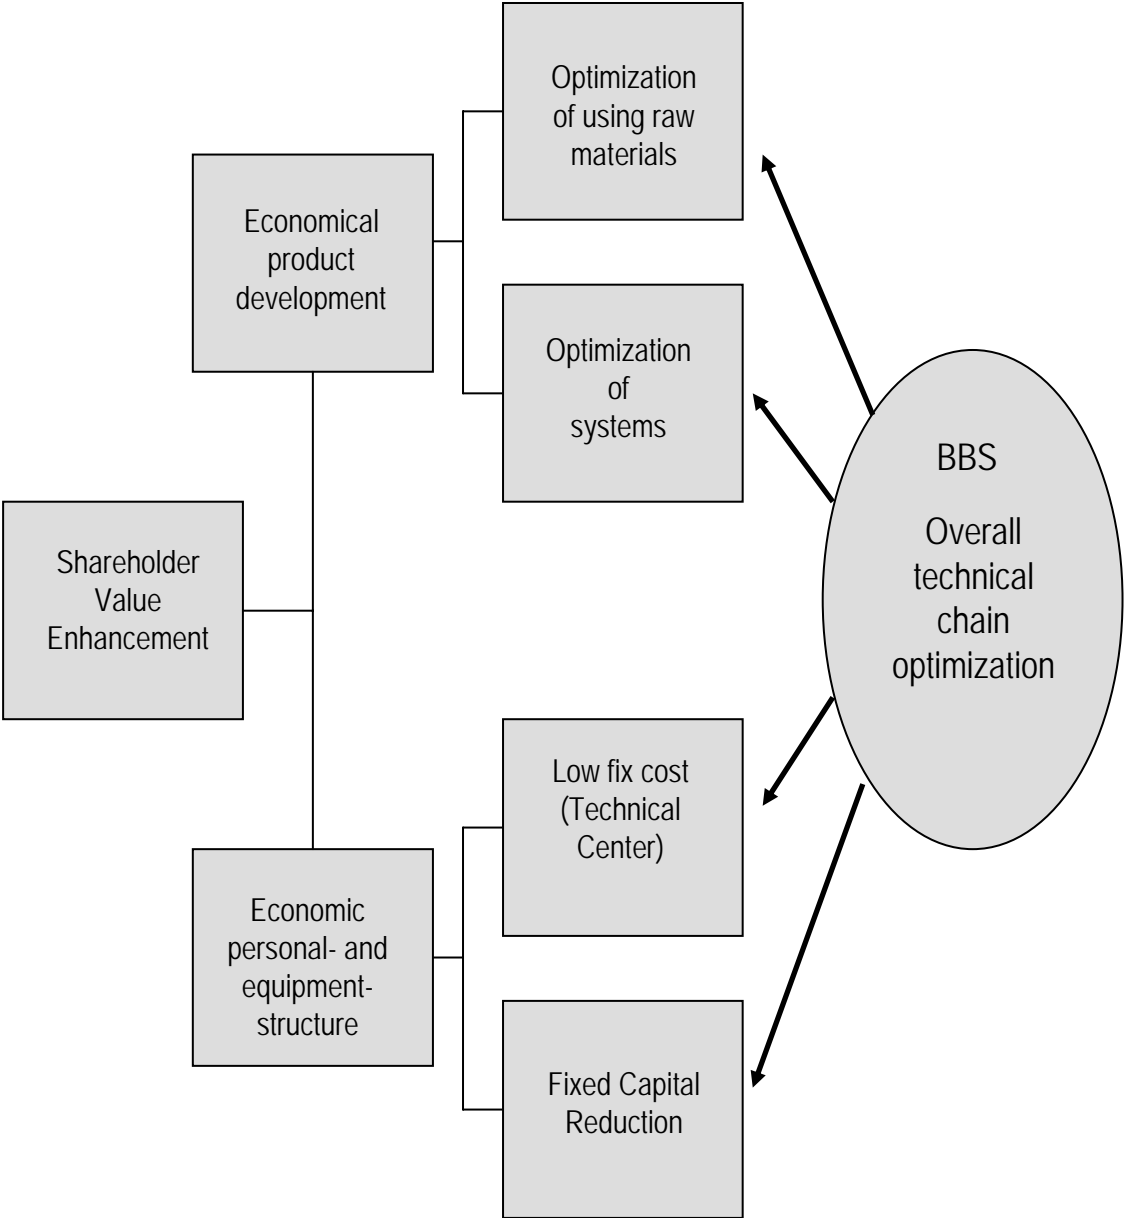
Optimization of using raw materials

Economical product development

Optimization of systems

BBS

Overall technical chain optimization

Shareholder Value Enhancement

Low fix cost (Technical Center)

Economic personal- and equipment-structure

Fixed Capital Reduction